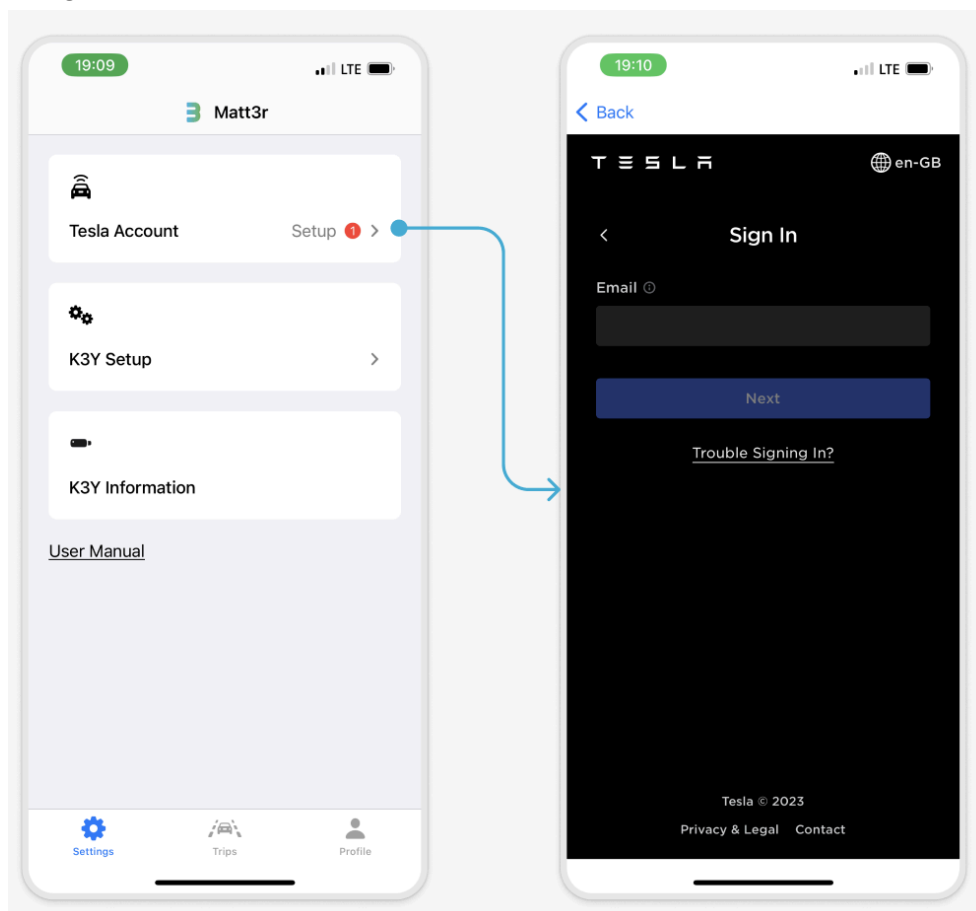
19:09
LTE

Matt3r

Tesla Account
Setup 1

K3Y Setup

K3Y Information

User Manual

Settings
Trips
Profile

19:10
LTE

Back

TESLA
en-GB

Sign In

Email

Next

Trouble Signing In?

Tesla © 2023
Privacy & Legal Contact